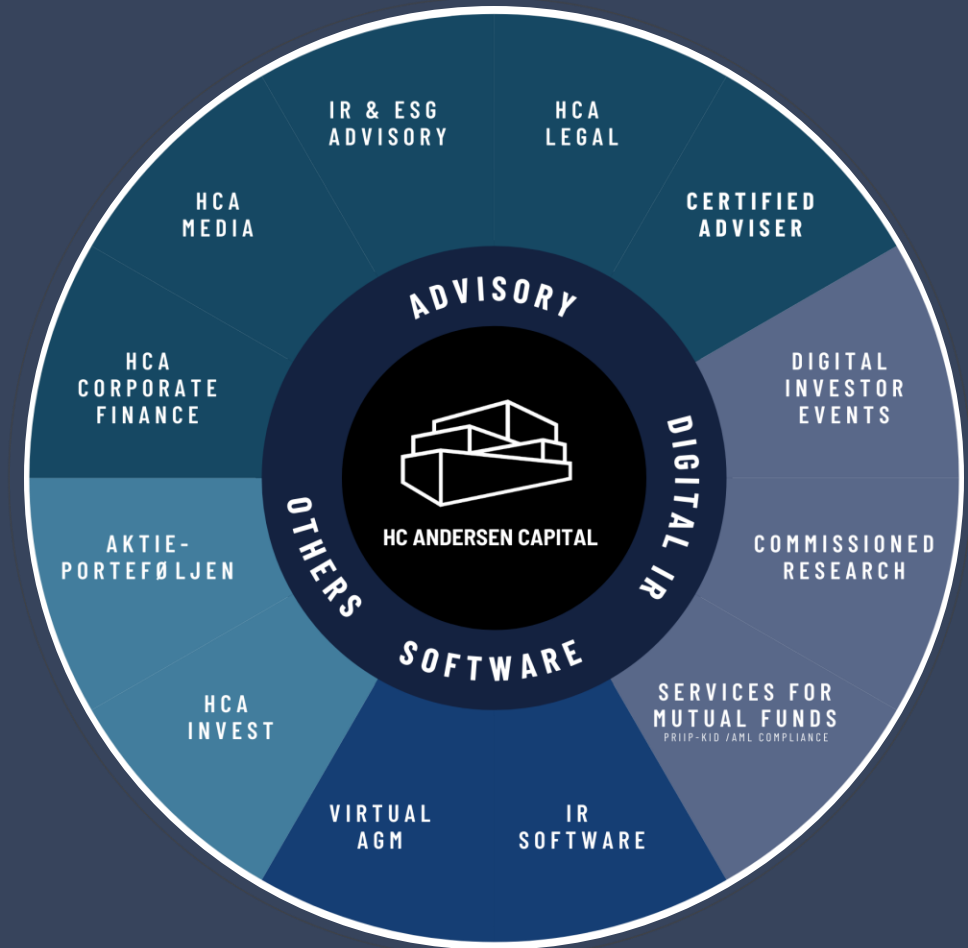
IR & ESG ADVISORY

HCA LEGAL

CERTIFIED ADVISER

HCA MEDIA

HCA CORPORATE FINANCE

ADVISORY

DIGITAL IR

HC ANDERSEN CAPITAL

OTHERS

SOFTWARE

DIGITAL INVESTOR EVENTS

COMMISSIONED RESEARCH

SERVICES FOR MUTUAL FUNDS
PRIIP-KID /AML COMPLIANCE

AKTIE-PORTEFØLJEN

HCA INVEST

VIRTUAL AGM

IR SOFTWARE